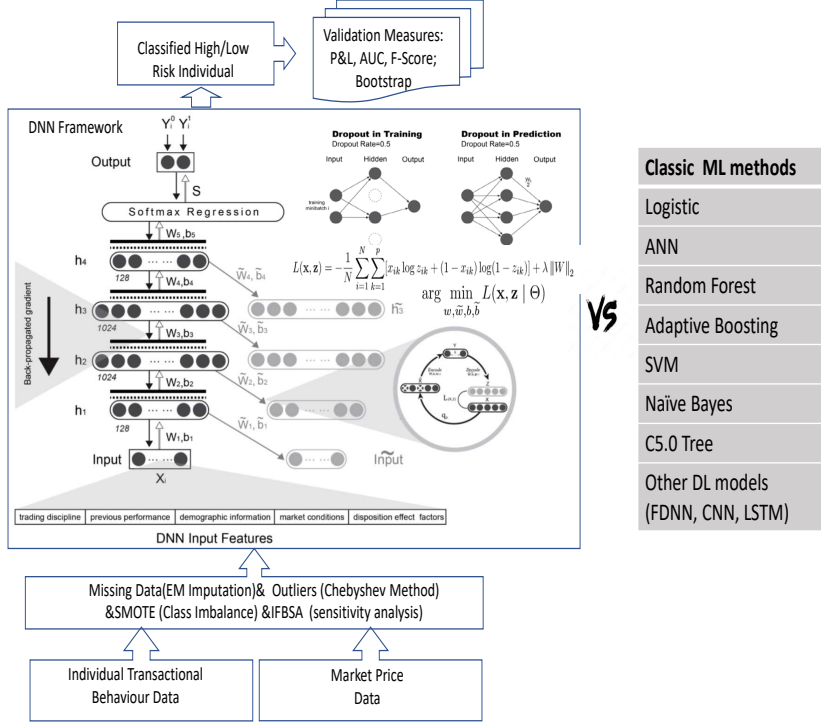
Classified High/Low Risk Individual

Validation Measures: P&L, AUC, F-Score; Bootstrap

DNN Framework

$Y_i^0$ $Y_i^1$

Output

S

Softmax Regression

$W_5, b_5$

$h_4$

128

$W_4, b_4$

$\widetilde{W}_4, \widetilde{b}_4$

$h_3$

1024

$W_3, b_3$

$\widetilde{W}_3, \widetilde{b}_3$

$\widetilde{h}_3$

$h_2$

1024

$W_2, b_2$

$\widetilde{W}_2, \widetilde{b}_2$

$h_1$

128

$W_1, b_1$

$\widetilde{W}_1, \widetilde{b}_1$

Input

$X_i$

$\widetilde{Input}$

Back-propagated gradient

Dropout in Training
Dropout Rate=0.5
Input Hidden Output
training minibatch 1

Dropout in Prediction
Dropout Rate=0.5
Input Hidden Output

$L(\mathbf{x},\mathbf{z}) = -\frac{1}{N}\sum_{i=1}^{N}\sum_{k=1}^{p}[x_{ik}\log z_{ik} + (1-x_{ik})\log(1-z_{ik})] + \lambda\|W\|_2$

$\arg\min_{w,\widetilde{w},b,\widetilde{b}} L(\mathbf{x},\mathbf{z} \mid \Theta)$

| trading discipline | previous performance | demographic information | market conditions | disposition effect factors |
|---|---|---|---|---|

DNN Input Features

VS

| Classic ML methods |
|---|
| Logistic |
| ANN |
| Random Forest |
| Adaptive Boosting |
| SVM |
| Naïve Bayes |
| C5.0 Tree |
| Other DL models (FDNN, CNN, LSTM) |

Missing Data(EM Imputation)& Outliers (Chebyshev Method) &SMOTE (Class Imbalance) &IFBSA (sensitivity analysis)

Individual Transactional Behaviour Data

Market Price Data